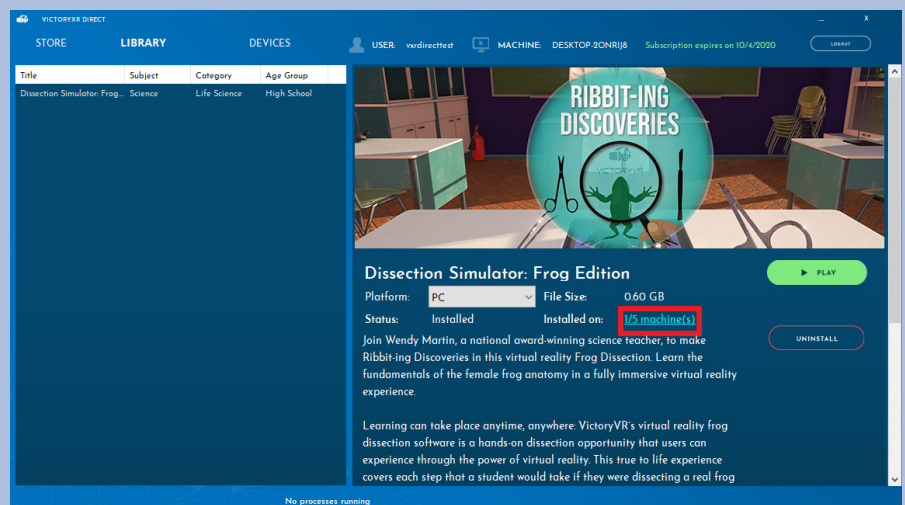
VICTORYVR DIRECT

X

STORE LIBRARY DEVICES

USER: vxrdirecttest MACHINE: DESKTOP-2ONRIJ8 Subscription expires on 10/4/2020 LOGOUT

| Title | Subject | Category | Age Group |
|---|---|---|---|
| Dissection Simulator: Frog... | Science | Life Science | High School |

RIBBIT-ING DISCOVERIES

VICTORYVR

Dissection Simulator: Frog Edition

PLAY

Platform: PC File Size: 0.60 GB

Status: Installed Installed on: 1/5 machine(s)

UNINSTALL

Join Wendy Martin, a national award-winning science teacher, to make Ribbit-ing Discoveries in this virtual reality Frog Dissection. Learn the fundamentals of the female frog anatomy in a fully immersive virtual reality experience.

Learning can take place anytime, anywhere: VictoryVR's virtual reality frog dissection software is a hands-on dissection opportunity that users can experience through the power of virtual reality. This true to life experience covers each step that a student would take if they were dissecting a real frog

No processes running